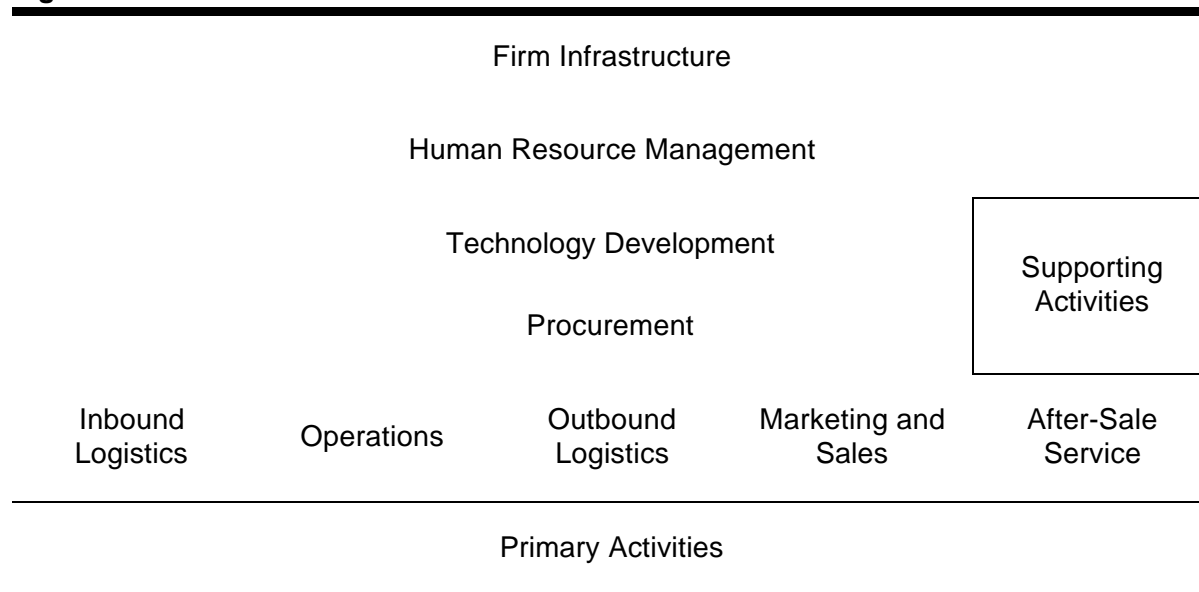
Firm Infrastructure

Human Resource Management

Technology Development

Supporting Activities

Procurement

Inbound Logistics

Operations

Outbound Logistics

Marketing and Sales

After-Sale Service

Primary Activities